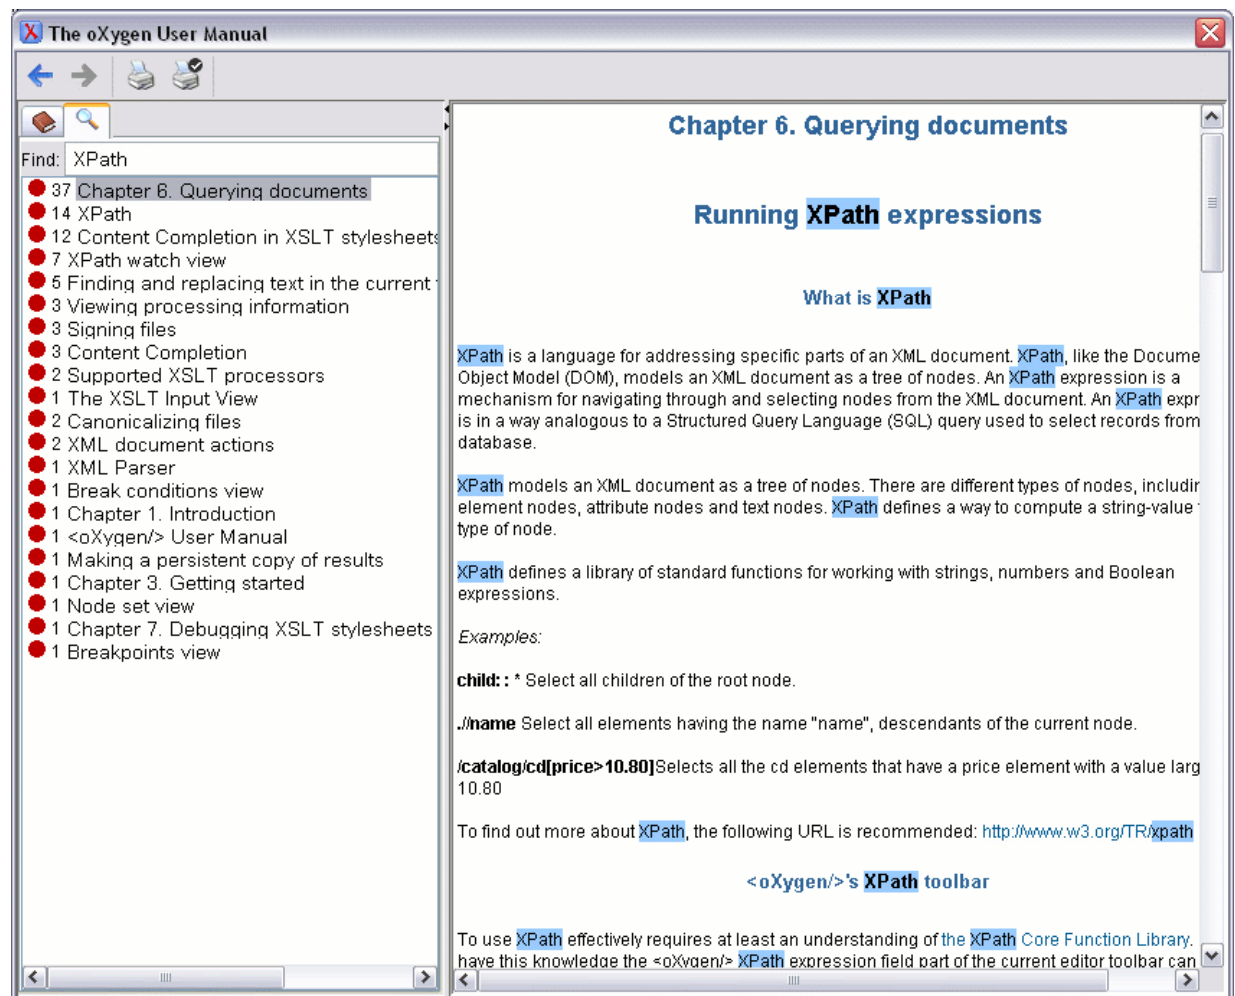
The oXygen User Manual

Find: XPath

37 Chapter 6. Querying documents
14 XPath
12 Content Completion in XSLT stylesheets
7 XPath watch view
5 Finding and replacing text in the current
3 Viewing processing information
3 Signing files
3 Content Completion
2 Supported XSLT processors
1 The XSLT Input View
2 Canonicalizing files
2 XML document actions
1 XML Parser
1 Break conditions view
1 Chapter 1. Introduction
1 <oXygen/> User Manual
1 Making a persistent copy of results
1 Chapter 3. Getting started
1 Node set view
1 Chapter 7. Debugging XSLT stylesheets
1 Breakpoints view

Chapter 6. Querying documents

Running XPath expressions

What is XPath

XPath is a language for addressing specific parts of an XML document. XPath, like the Docume Object Model (DOM), models an XML document as a tree of nodes. An XPath expression is a mechanism for navigating through and selecting nodes from the XML document. An XPath expr is in a way analogous to a Structured Query Language (SQL) query used to select records from database.

XPath models an XML document as a tree of nodes. There are different types of nodes, includir element nodes, attribute nodes and text nodes. XPath defines a way to compute a string-value type of node.

XPath defines a library of standard functions for working with strings, numbers and Boolean expressions.

Examples:

child: : * Select all children of the root node.

.//name Select all elements having the name "name", descendants of the current node.

/catalog/cd[price>10.80]Selects all the cd elements that have a price element with a value larg 10.80

To find out more about XPath, the following URL is recommended: http://www.w3.org/TR/xpath

<oXygen/>'s XPath toolbar

To use XPath effectively requires at least an understanding of the XPath Core Function Library. have this knowledge the <oXygen/> XPath expression field part of the current editor toolbar can